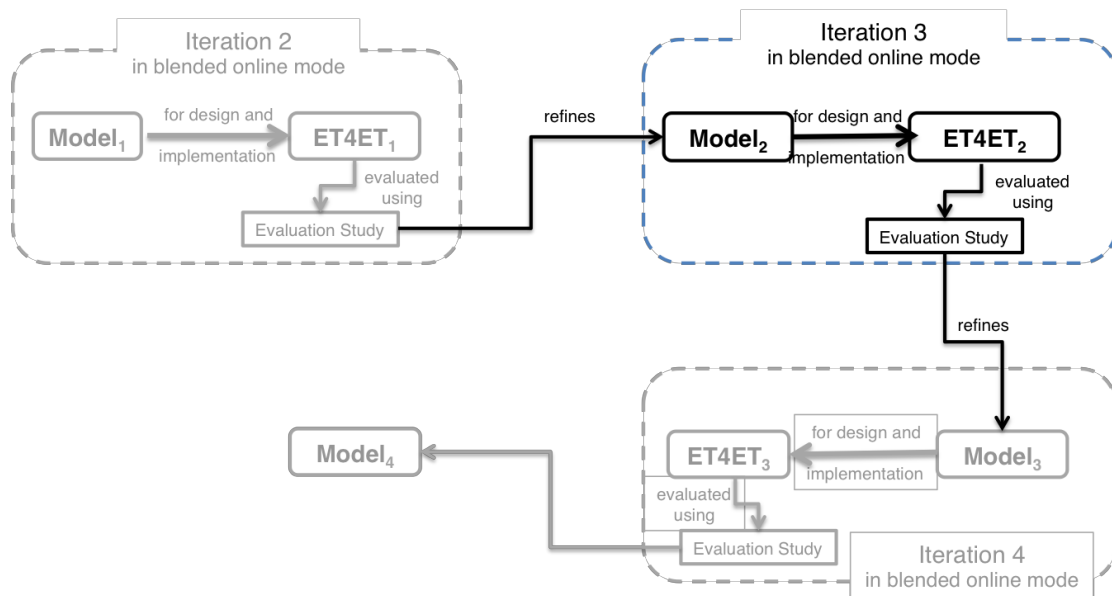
Iteration 2
in blended online mode

$\text{Model}_1$

for design and implementation

$\text{ET4ET}_1$

evaluated using

Evaluation Study

refines

Iteration 3
in blended online mode

$\text{Model}_2$

for design and implementation

$\text{ET4ET}_2$

evaluated using

Evaluation Study

refines

$\text{Model}_4$

$\text{ET4ET}_3$

for design and implementation

$\text{Model}_3$

evaluated using

Evaluation Study

Iteration 4
in blended online mode